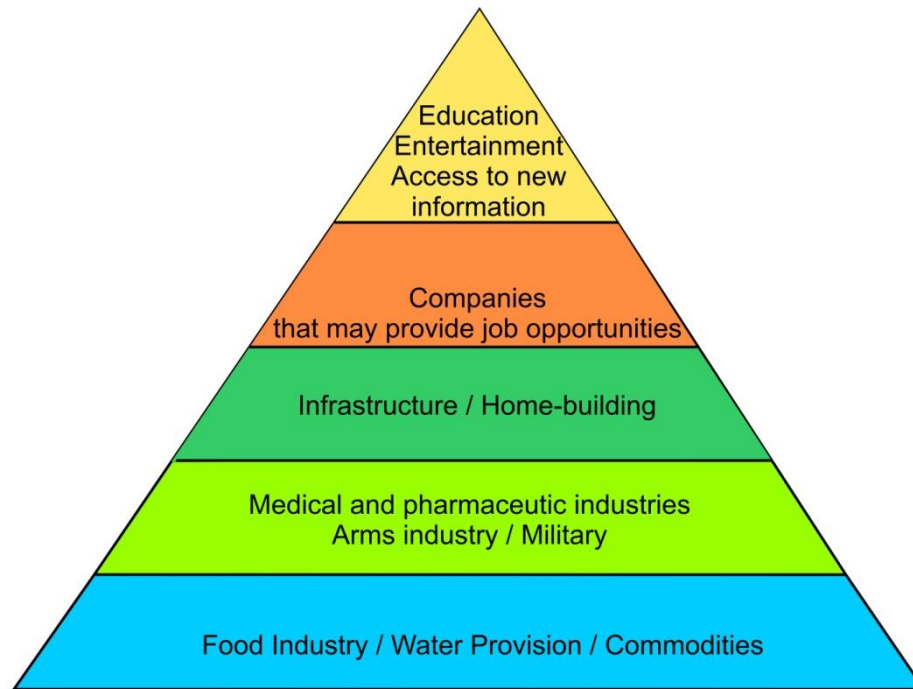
Education
Entertainment
Access to new information

Companies
that may provide job opportunities

Infrastructure / Home-building

Medical and pharmaceutic industries
Arms industry / Military

Food Industry / Water Provision / Commodities